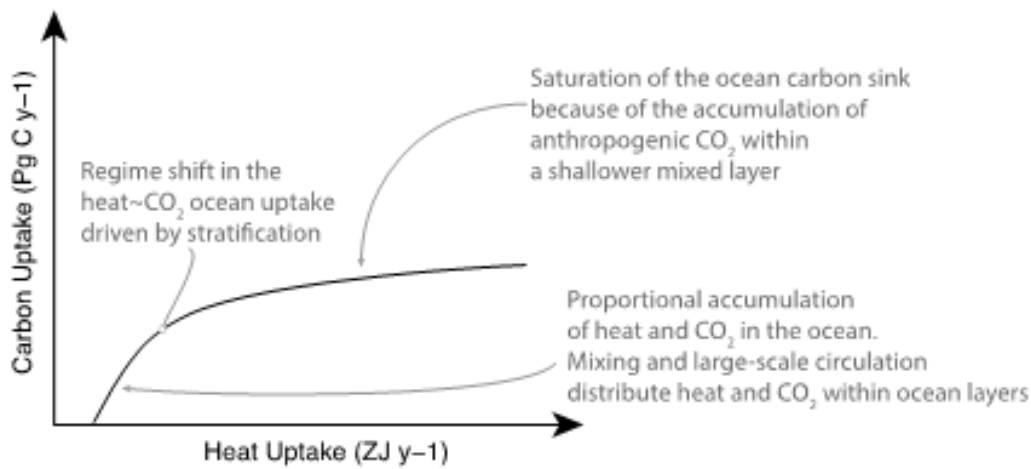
Carbon Uptake (Pg C y–1)

Saturation of the ocean carbon sink because of the accumulation of anthropogenic $CO_2$ within a shallower mixed layer

Regime shift in the heat~$CO_2$ ocean uptake driven by stratification

Proportional accumulation of heat and $CO_2$ in the ocean. Mixing and large-scale circulation distribute heat and $CO_2$ within ocean layers

Heat Uptake (ZJ y–1)